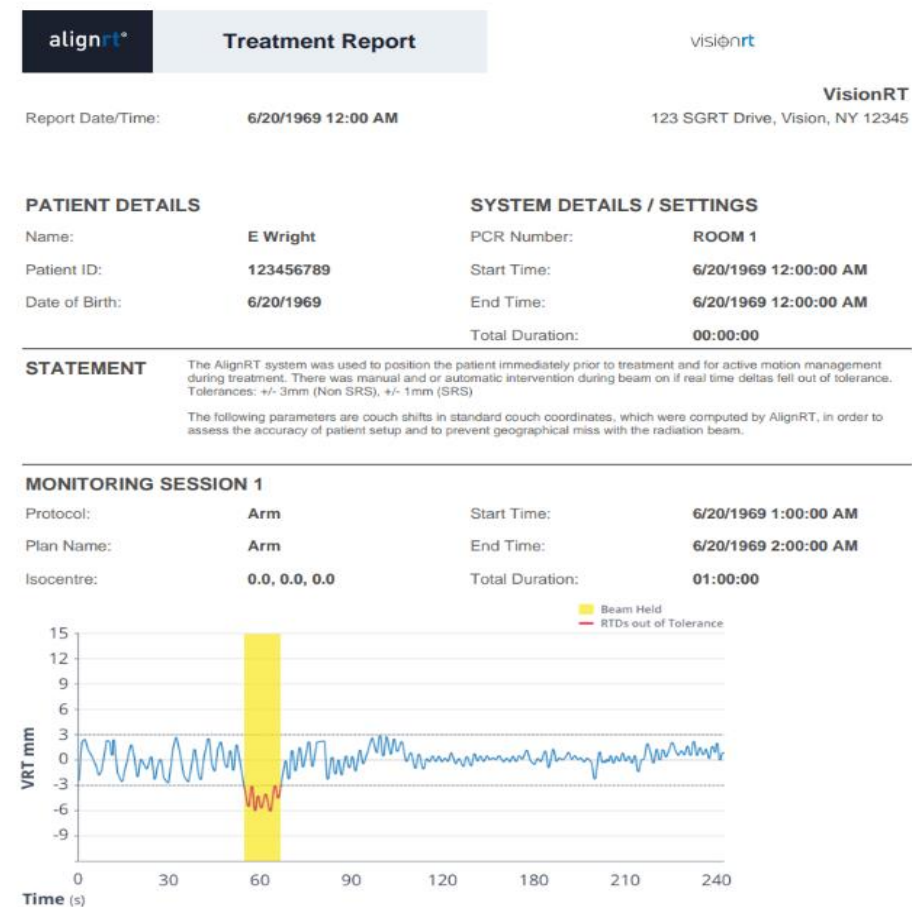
alignrt®

Treatment Report

visionrt

VisionRT
123 SGRT Drive, Vision, NY 12345

Report Date/Time: 6/20/1969 12:00 AM

PATIENT DETAILS

Name: E Wright
Patient ID: 123456789
Date of Birth: 6/20/1969

SYSTEM DETAILS / SETTINGS

PCR Number: ROOM 1
Start Time: 6/20/1969 12:00:00 AM
End Time: 6/20/1969 12:00:00 AM
Total Duration: 00:00:00

STATEMENT

The AlignRT system was used to position the patient immediately prior to treatment and for active motion management during treatment. There was manual and or automatic intervention during beam on if real time deltas fell out of tolerance. Tolerances: +/- 3mm (Non SRS), +/- 1mm (SRS)

The following parameters are couch shifts in standard couch coordinates, which were computed by AlignRT, in order to assess the accuracy of patient setup and to prevent geographical miss with the radiation beam.

MONITORING SESSION 1

Protocol: Arm
Plan Name: Arm
Isocentre: 0.0, 0.0, 0.0

Start Time: 6/20/1969 1:00:00 AM
End Time: 6/20/1969 2:00:00 AM
Total Duration: 01:00:00

Beam Held
RTDs out of Tolerance

15
12
9
6
3
0
-3
-6
-9

VRT mm

0 30 60 90 120 180 210 240

Time (s)